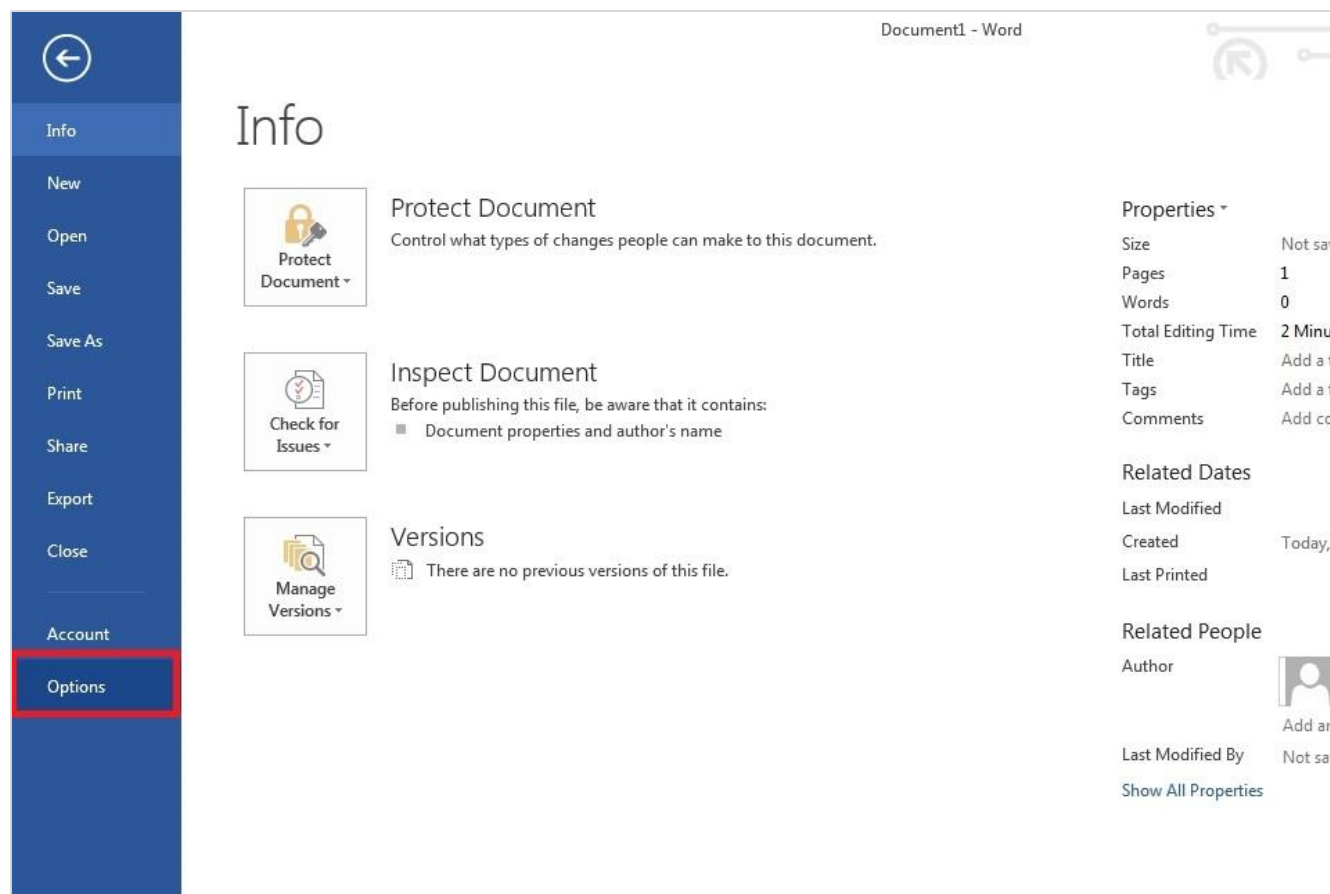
Document1 - Word

Info
New
Open
Save
Save As
Print
Share
Export
Close
Account
Options

Info

Protect Document
Protect Document
Control what types of changes people can make to this document.

Check for Issues
Inspect Document
Before publishing this file, be aware that it contains:
Document properties and author's name

Manage Versions
Versions
There are no previous versions of this file.

Properties
Size Not sa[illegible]
Pages 1
Words 0
Total Editing Time 2 Minu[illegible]
Title Add a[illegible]
Tags Add a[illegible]
Comments Add c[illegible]

Related Dates
Last Modified
Created Today,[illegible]
Last Printed

Related People
Author
Add a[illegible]
Last Modified By Not sa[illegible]
Show All Properties